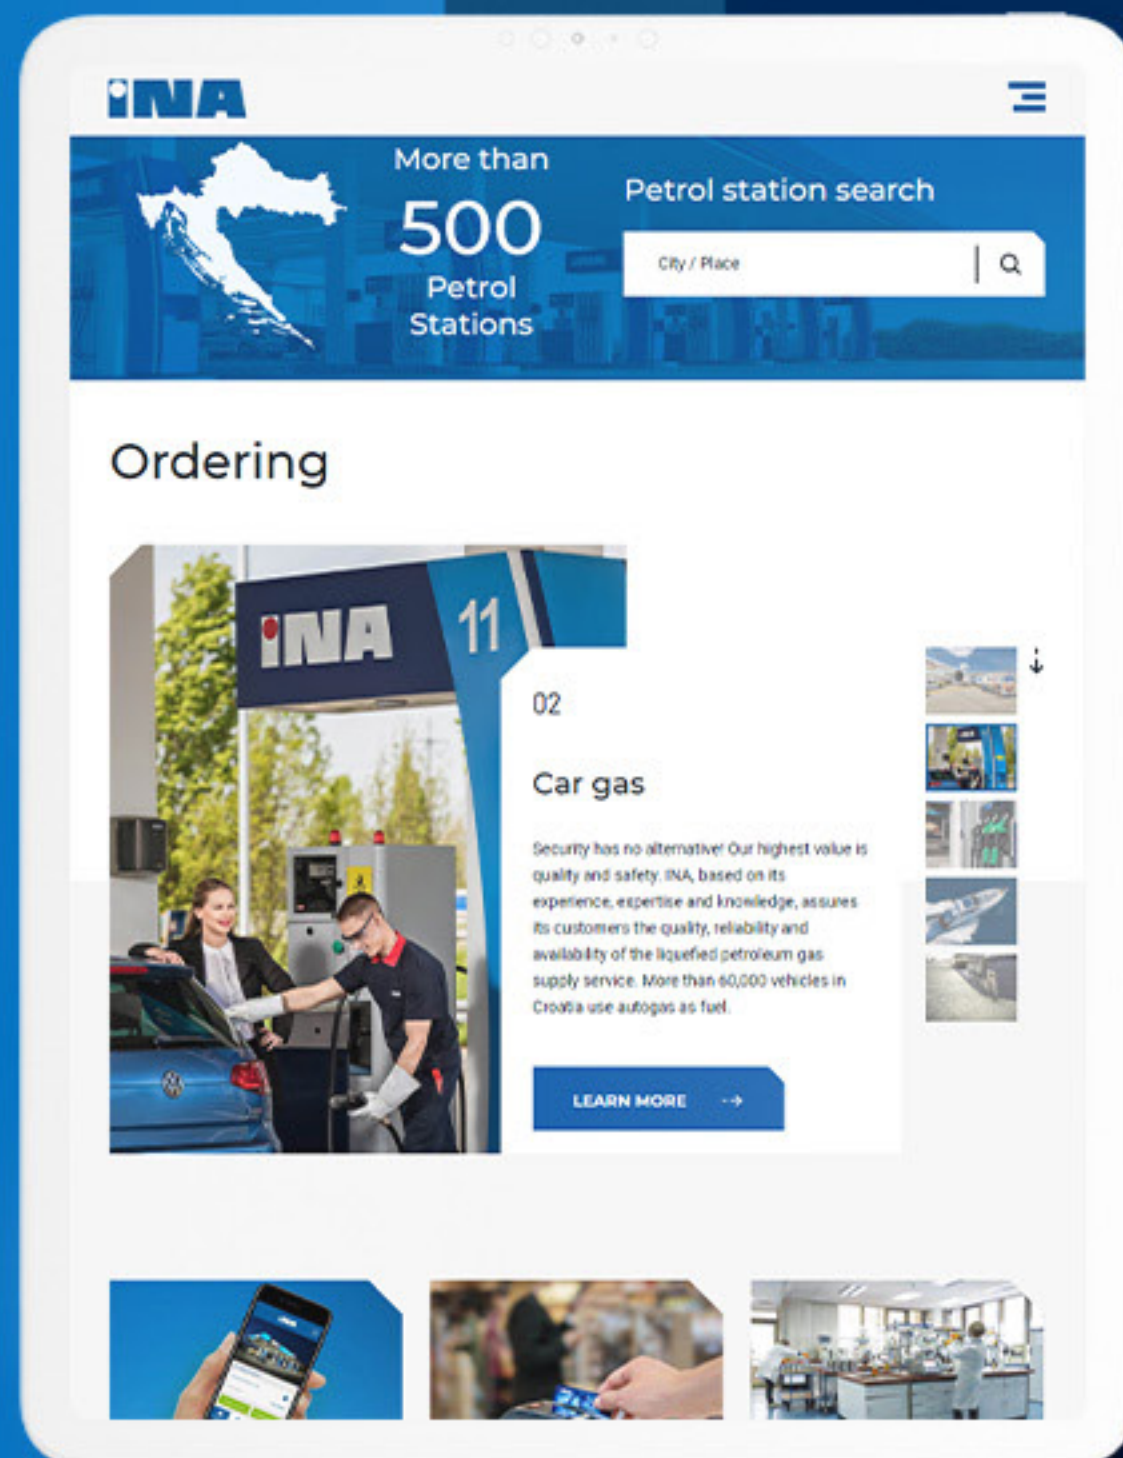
INA

More than
500
Petrol
Stations

Petrol station search

City / Place

Ordering

INA 11

02

Car gas

Security has no alternative! Our highest value is quality and safety. INA, based on its experience, expertise and knowledge, assures its customers the quality, reliability and availability of the liquefied petroleum gas supply service. More than 60,000 vehicles in Croatia use autogas as fuel.

LEARN MORE